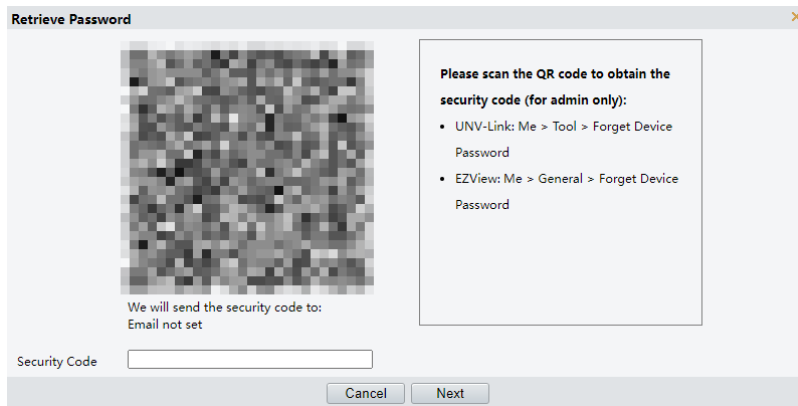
Retrieve Password

We will send the security code to:
Email not set

Please scan the QR code to obtain the security code (for admin only):

- UNV-Link: Me > Tool > Forget Device Password
- EZView: Me > General > Forget Device Password

Security Code

Cancel Next